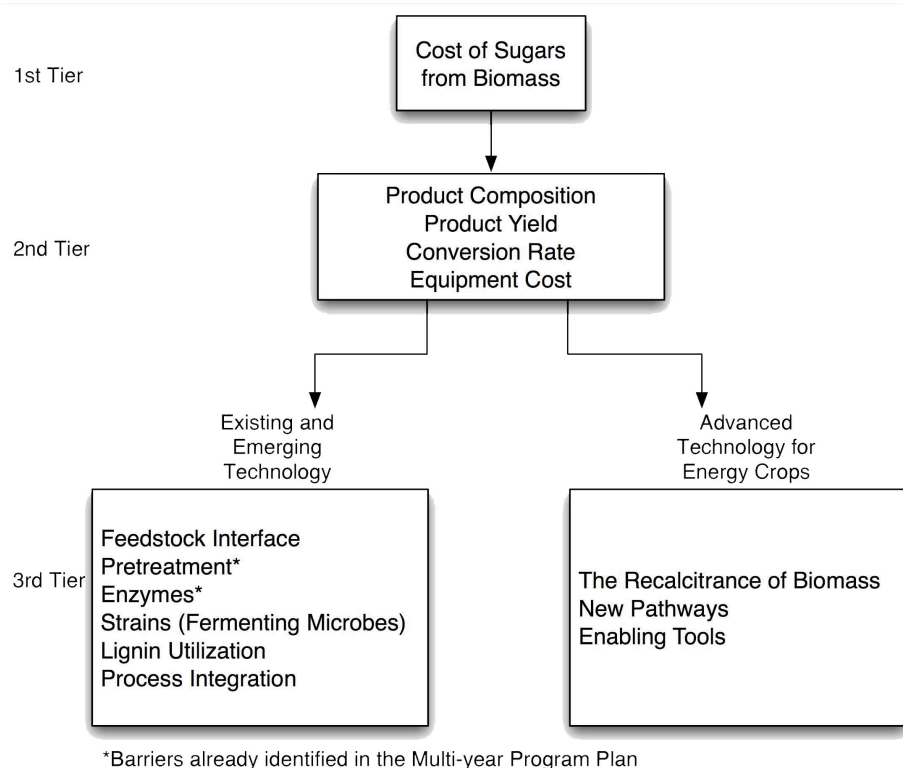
1st Tier

Cost of Sugars from Biomass

2nd Tier

Product Composition
Product Yield
Conversion Rate
Equipment Cost

Existing and Emerging Technology

Advanced Technology for Energy Crops

3rd Tier

Feedstock Interface
Pretreatment*
Enzymes*
Strains (Fermenting Microbes)
Lignin Utilization
Process Integration

The Recalcitrance of Biomass
New Pathways
Enabling Tools

*Barriers already identified in the Multi-year Program Plan